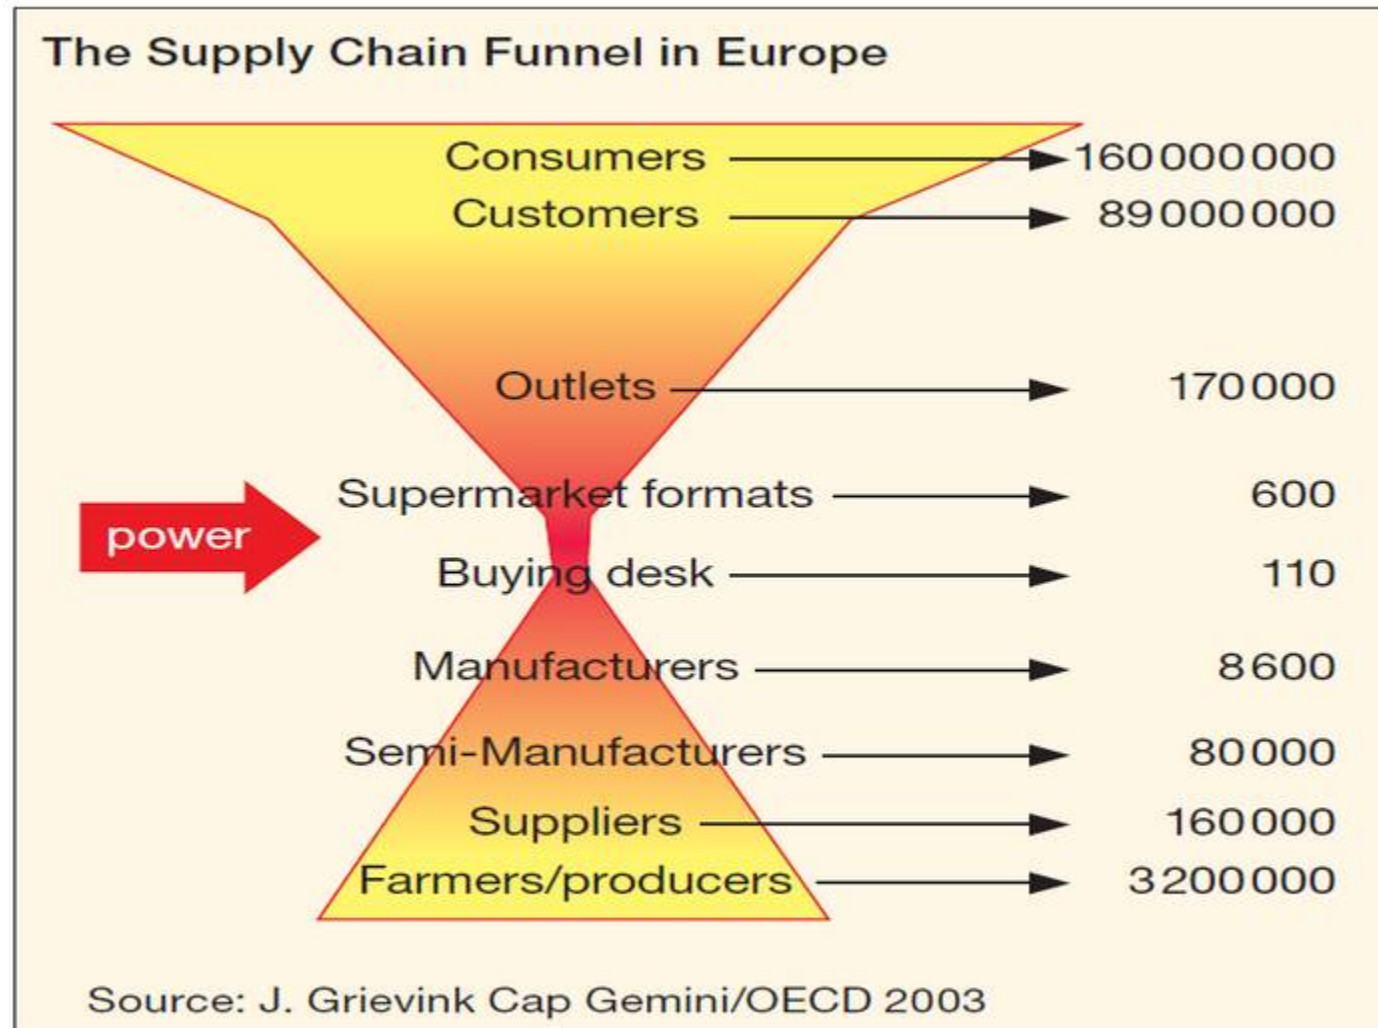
The Supply Chain Funnel in Europe

Consumers 160000000
Customers 89000000
Outlets 170000
Supermarket formats 600
power
Buying desk 110
Manufacturers 8600
Semi-Manufacturers 80000
Suppliers 160000
Farmers/producers 3200000

Source: J. Grievink Cap Gemini/OECD 2003